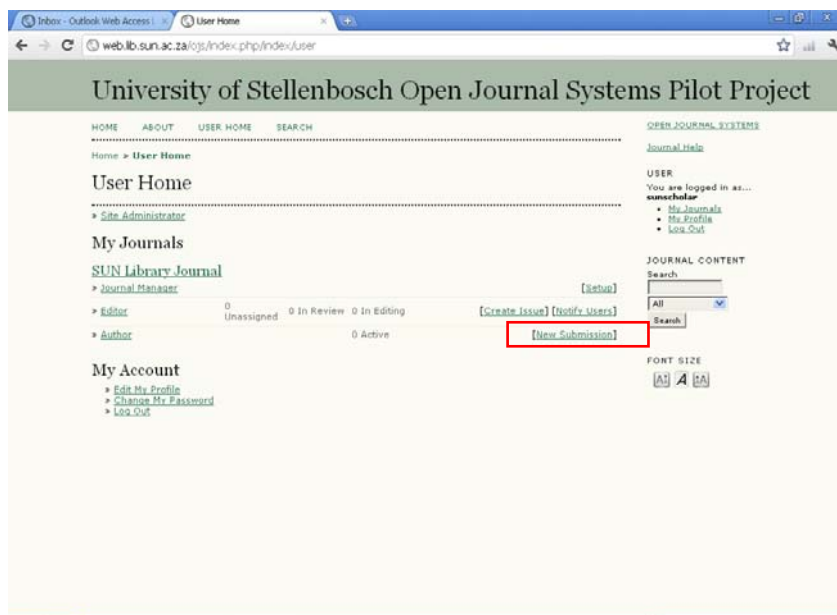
Inbox - Outlook Web Access | × User Home ×

web.lib.sun.ac.za/ojs/index.php/index/user

University of Stellenbosch Open Journal Systems Pilot Project

HOME ABOUT USER HOME SEARCH

Home > User Home

User Home

» Site Administrator

My Journals

SUN Library Journal

» Journal Manager [Setup]

» Editor 0 Unassigned 0 In Review 0 In Editing [Create Issue] [Notify Users]

» Author 0 Active [New Submission]

My Account

» Edit My Profile
» Change My Password
» Log Out

OPEN JOURNAL SYSTEMS

Journal Help

USER

You are logged in as...
sunscholar

• My Journals
• My Profile
• Log Out

JOURNAL CONTENT

Search

All

Search

FONT SIZE